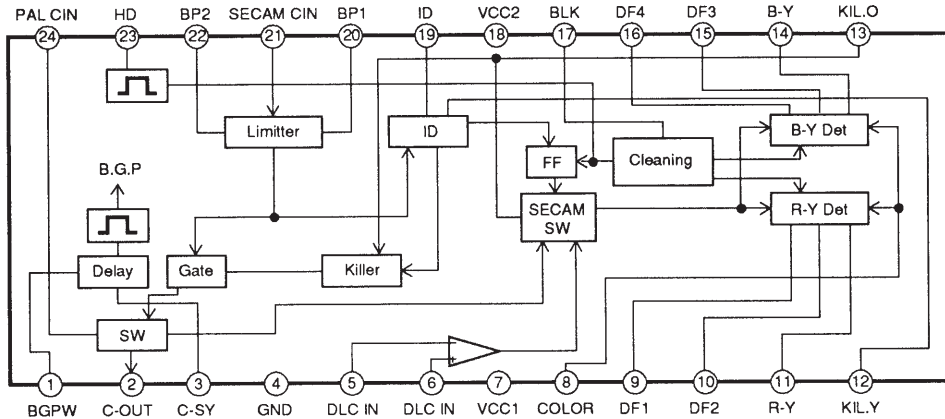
PAL CIN 24
HD 23
BP2 22
SECAM CIN 21
BP1 20
ID 19
VCC2 18
BLK 17
DF4 16
DF3 15
B-Y 14
KIL.O 13

B.G.P

Limitter
ID
FF
Cleaning
B-Y Det
SECAM SW
R-Y Det
Delay
Gate
Killer
SW

1 BGPW
2 C-OUT
3 C-SY
4 GND
5 DLC IN
6 DLC IN
7 VCC1
8 COLOR
9 DF1
10 DF2
11 R-Y
12 KIL.Y